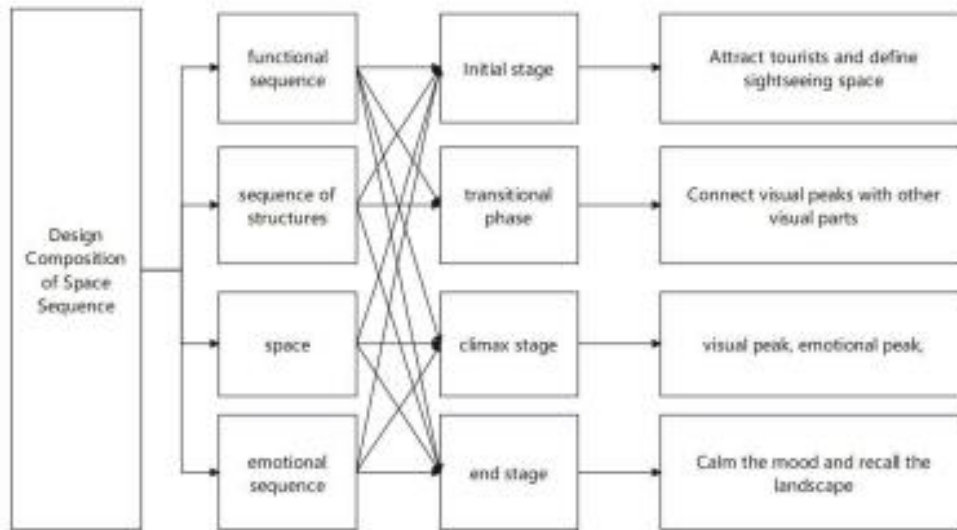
Design Composition of Space Sequence

functional sequence

sequence of structures

space

emotional sequence

Initial stage

transitional phase

climax stage

end stage

Attract tourists and define sightseeing space

Connect visual peaks with other visual parts

visual peak, emotional peak,

Calm the mood and recall the landscape